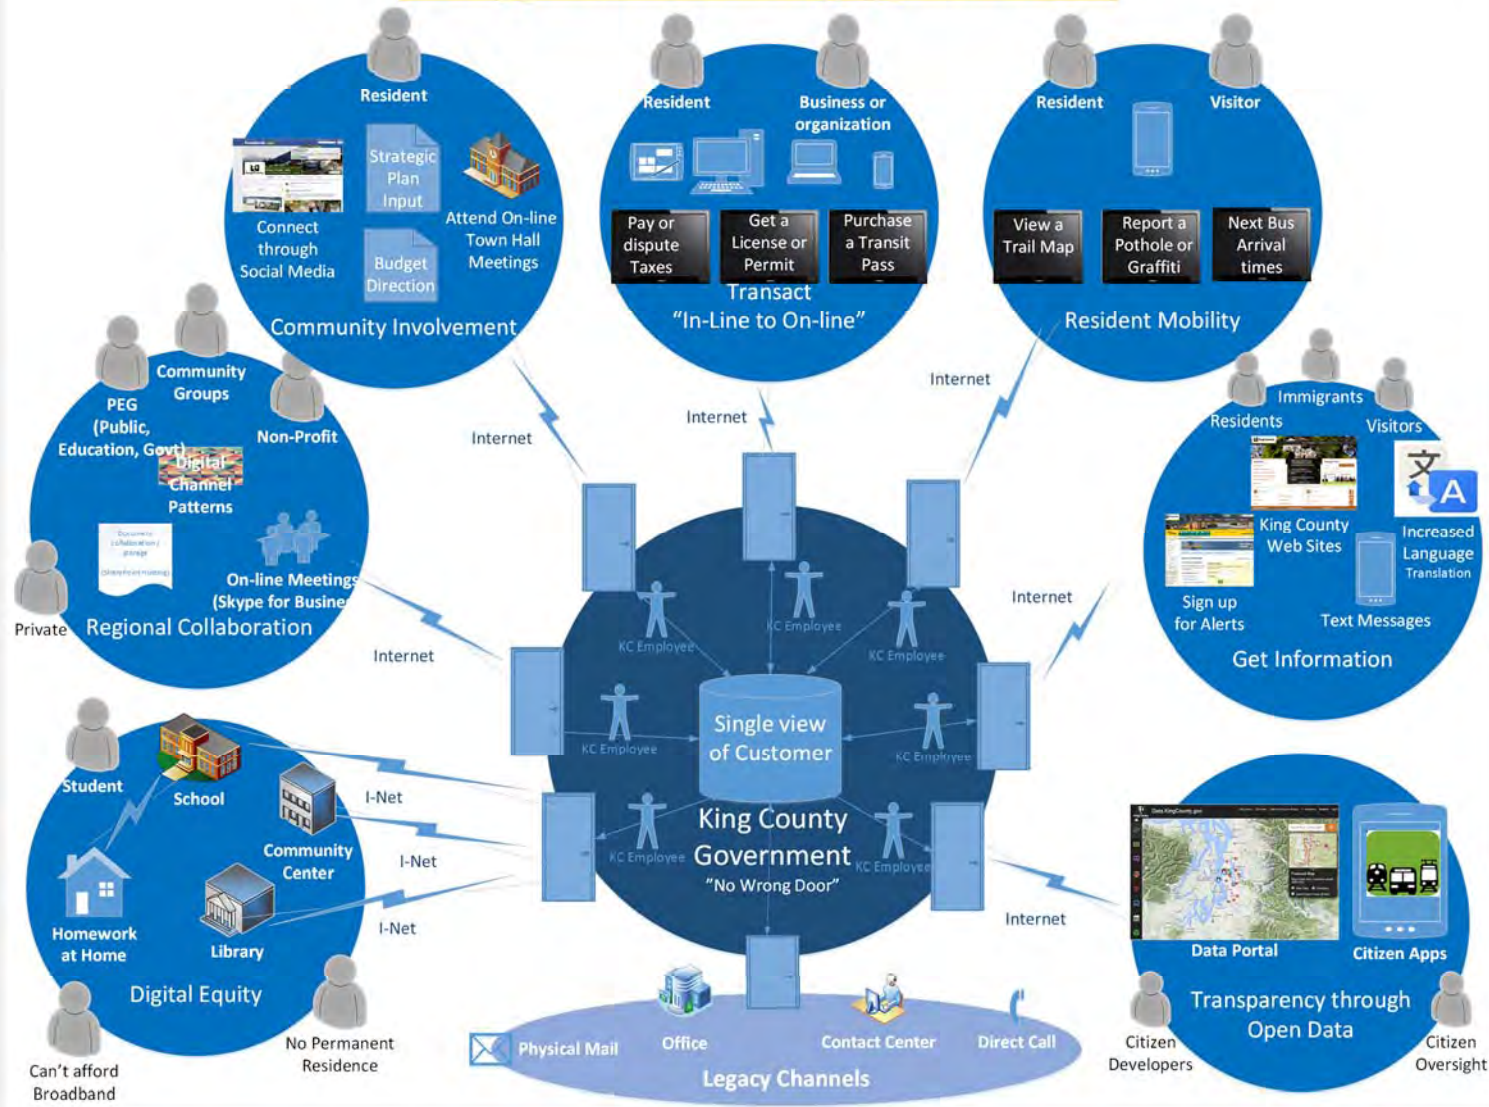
Resident

Strategic Plan Input

Connect through Social Media

Attend On-line Town Hall Meetings

Budget Direction

Community Involvement

Resident

Business or organization

Pay or dispute Taxes

Get a License or Permit

Purchase a Transit Pass

Transact
"In-Line to On-line"

Resident

Visitor

View a Trail Map

Report a Pothole or Graffiti

Next Bus Arrival times

Resident Mobility

Community Groups

PEG (Public, Education, Govt)

Non-Profit

Digital Channel Patterns

On-line Meetings (Skype for Busine

Private

Regional Collaboration

Internet

Internet

Internet

Immigrants

Residents

Visitors

King County Web Sites

Increased Language Translation

Sign up for Alerts

Text Messages

Get Information

Internet

Internet

KC Employee

KC Employee

KC Employee

KC Employee

KC Employee

Single view of Customer

KC Employee

KC Employee

King County Government
"No Wrong Door"

Student

School

Community Center

Homework at Home

Library

I-Net

I-Net

I-Net

Digital Equity

Can't afford Broadband

No Permanent Residence

Physical Mail

Office

Contact Center

Direct Call

Legacy Channels

Internet

Data Portal

Citizen Apps

Transparency through Open Data

Citizen Developers

Citizen Oversight